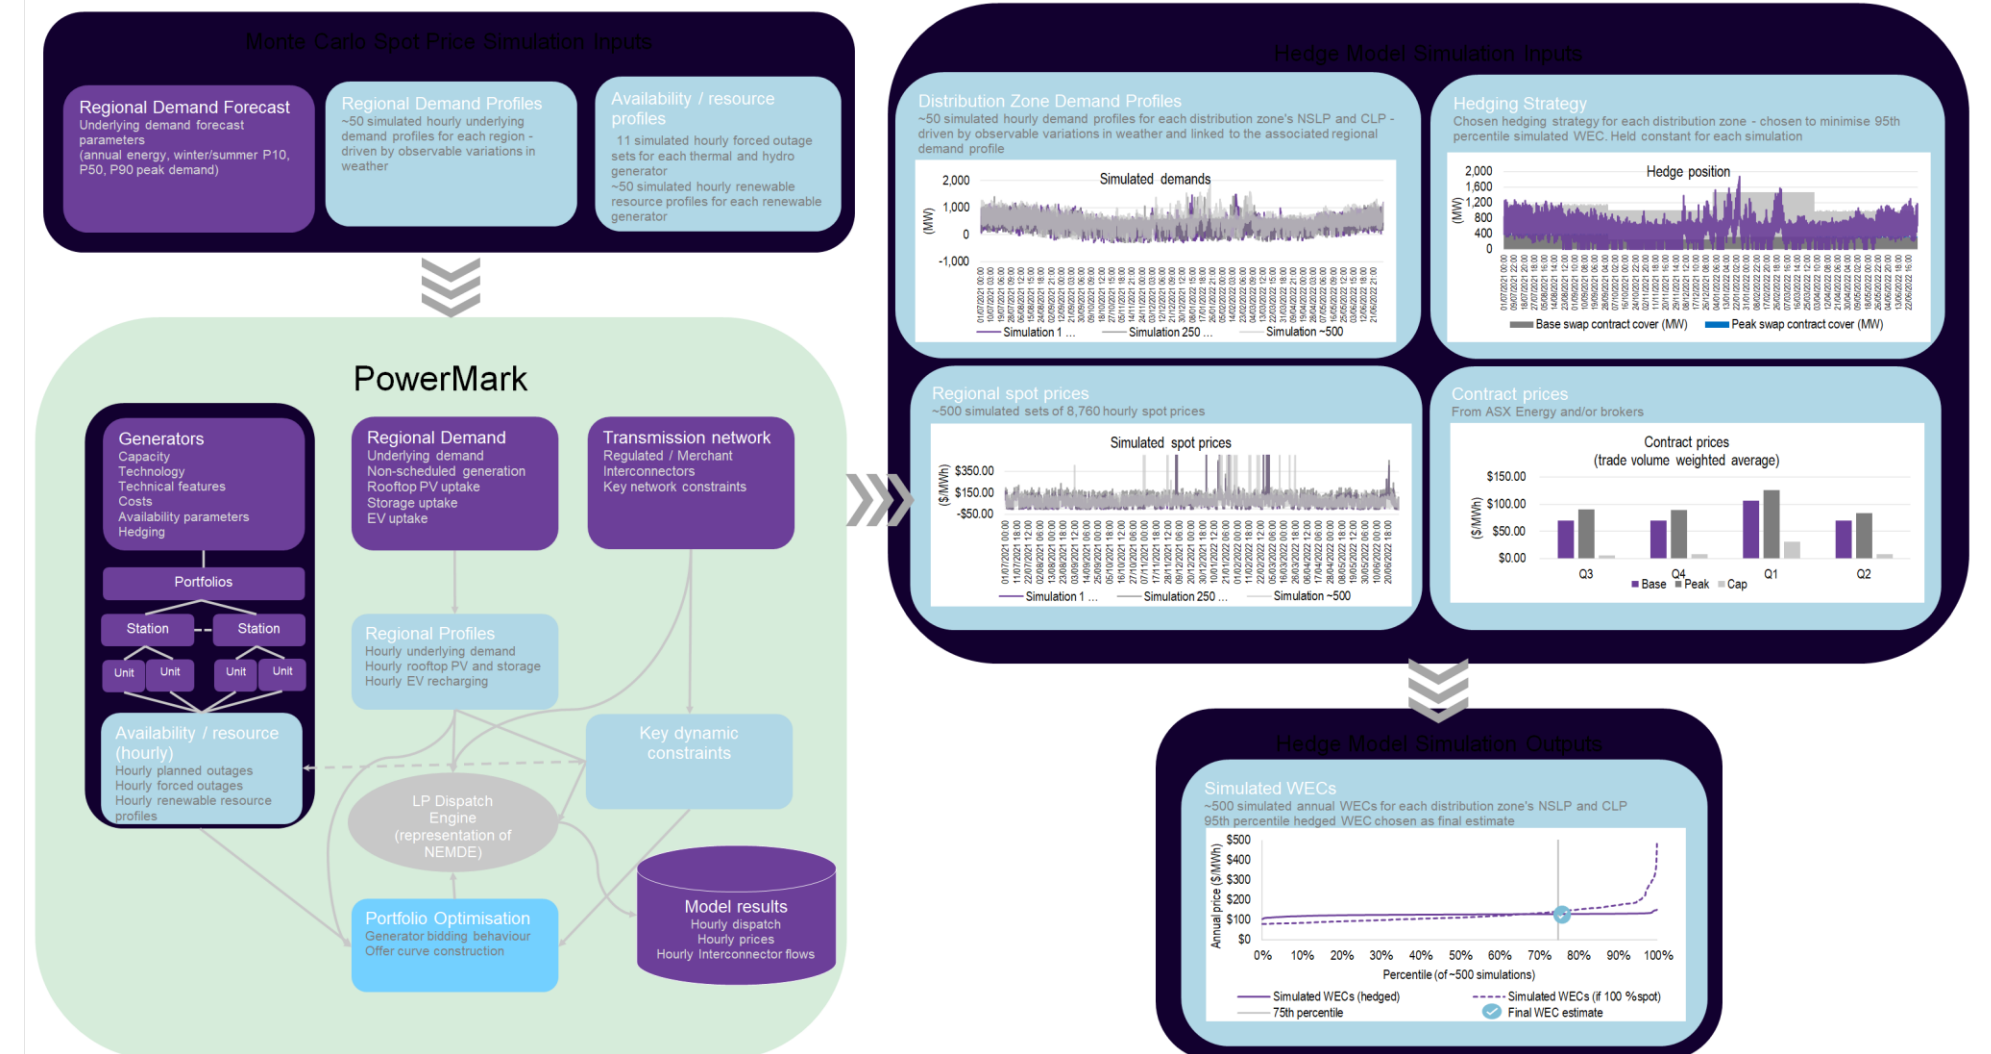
Monte Carlo Spot Price Simulation Inputs

Regional Demand Forecast
Underlying demand forecast parameters
(annual energy, winter/summer P10, P50, P90 peak demand)

Regional Demand Profiles
~50 simulated hourly underlying demand profiles for each region - driven by observable variations in weather

Availability / resource profiles
11 simulated hourly forced outage sets for each thermal and hydro generator
~50 simulated hourly renewable resource profiles for each renewable generator

PowerMark

Generators
Capacity
Technology
Technical features
Costs
Availability parameters
Hedging

Portfolios

Station
Station
Unit
Unit
Unit
Unit

Availability / resource (hourly)
Hourly planned outages
Hourly forced outages
Hourly renewable resource profiles

Regional Demand
Underlying demand
Non-scheduled generation
Rooftop PV uptake
Storage uptake
EV uptake

Transmission network
Regulated / Merchant
Interconnectors
Key network constraints

Regional Profiles
Hourly underlying demand
Hourly rooftop PV and storage
Hourly EV recharging

Key dynamic constraints

LP Dispatch Engine
(representation of NEMDE)

Portfolio Optimisation
Generator bidding behaviour
Offer curve construction

Model results
Hourly dispatch
Hourly prices
Hourly Interconnector flows

Hedge Model Simulation Inputs

Distribution Zone Demand Profiles
~50 simulated hourly demand profiles for each distribution zone's NSLP and CLP - driven by observable variations in weather and linked to the associated regional demand profile

Simulated demands
2,000
1,000
0
-1,000
(MW)
Simulation 1 ...
Simulation 250 ...
Simulation ~500

Hedging Strategy
Chosen hedging strategy for each distribution zone - chosen to minimise 95th percentile simulated WEC. Held constant for each simulation

Hedge position
2,000
1,600
1,200
800
400
0
(MW)
Base swap contract cover (MW)
Peak swap contract cover (MW)

Regional spot prices
~500 simulated sets of 8,760 hourly spot prices

Simulated spot prices
$350.00
$150.00
-$50.00
($/MWh)
Simulation 1 ...
Simulation 250 ...
Simulation ~500

Contract prices
From ASX Energy and/or brokers

Contract prices
(trade volume weighted average)
$150.00
$100.00
$50.00
$0.00
($/MWh)
Q3
Q4
Q1
Q2
Base
Peak
Cap

Hedge Model Simulation Outputs

Simulated WECs
~500 simulated annual WECs for each distribution zone's NSLP and CLP
95th percentile hedged WEC chosen as final estimate

$500
$400
$300
$200
$100
$0
Annual price ($/MWh)
0%
10%
20%
30%
40%
50%
60%
70%
80%
90%
100%
Percentile (of ~500 simulations)
Simulated WECs (hedged)
Simulated WECs (if 100 %spot)
75th percentile
Final WEC estimate